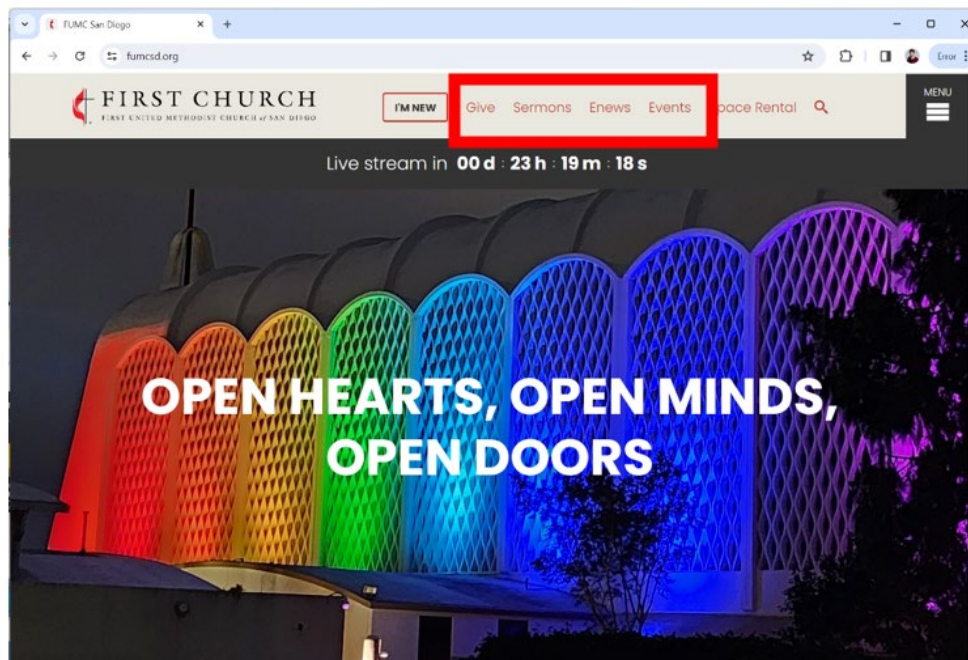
FUMC San Diego

fumcsd.org

Error

FIRST CHURCH
FIRST UNITED METHODIST CHURCH of SAN DIEGO

I'M NEW Give Sermons Enews Events pace Rental

MENU

Live stream in 00 d : 23 h : 19 m : 18 s

OPEN HEARTS, OPEN MINDS, OPEN DOORS